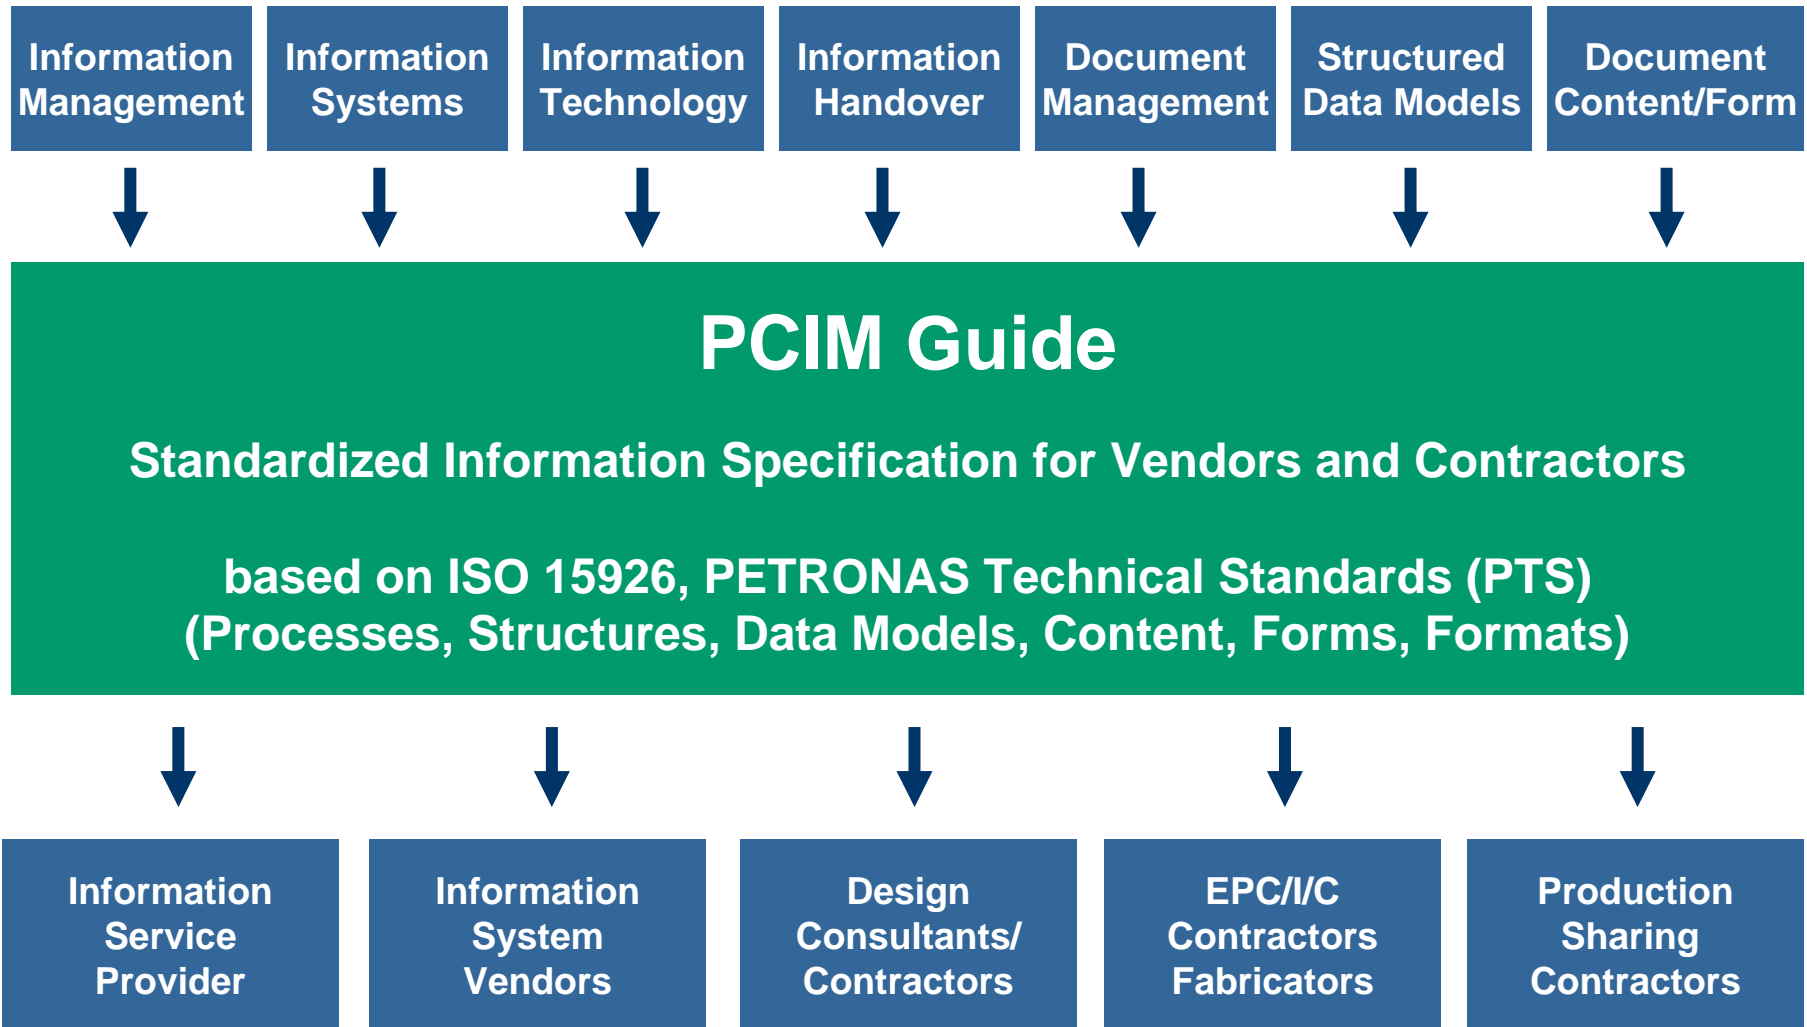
Information Management

Information Systems

Information Technology

Information Handover

Document Management

Structured Data Models

Document Content/Form

PCIM Guide

Standardized Information Specification for Vendors and Contractors

based on ISO 15926, PETRONAS Technical Standards (PTS)
(Processes, Structures, Data Models, Content, Forms, Formats)

Information Service Provider

Information System Vendors

Design Consultants/ Contractors

EPC/I/C Contractors Fabricators

Production Sharing Contractors